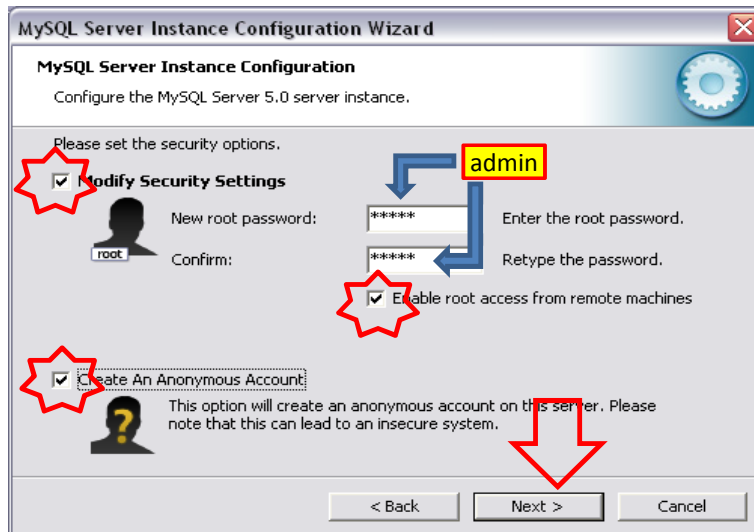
MySQL Server Instance Configuration Wizard

MySQL Server Instance Configuration

Configure the MySQL Server 5.0 server instance.

Please set the security options.

Modify Security Settings

admin

root

New root password: ***** Enter the root password.

Confirm: ***** Retype the password.

Enable root access from remote machines

Create An Anonymous Account

This option will create an anonymous account on this server. Please note that this can lead to an insecure system.

< Back Next > Cancel